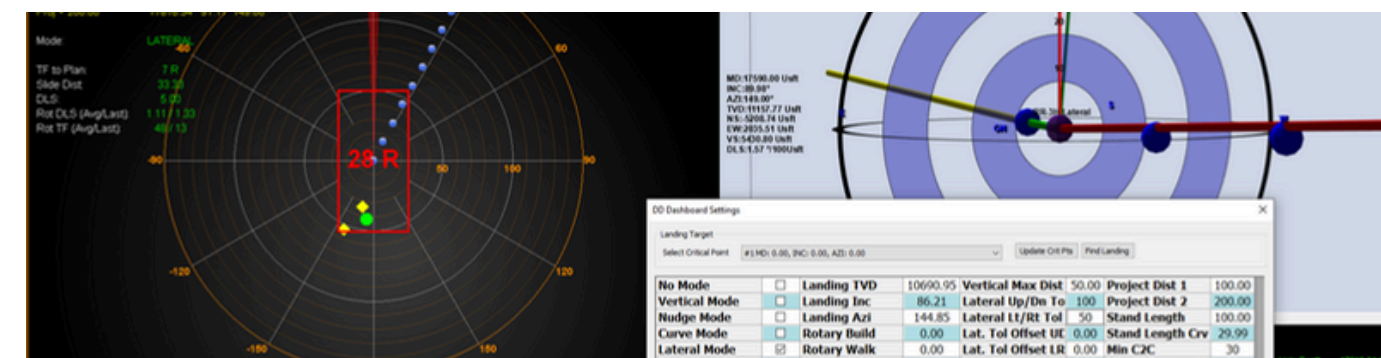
Mode: LATERAL

TF to Plan: 7 R
Slide Dist: 33.33
DLS: 5.00
Rot DLS (Avg/Last): 1.11 / 1.33
Rot TF (Avg/Last): 48 / 13

60
-90
90
50
100
-120
120
-150
150

28 R

MD:17590.00 Usft
INC:89.98°
AZI:149.00°
TVD:11157.77 Usft
NS:-5208.74 Usft
EW:2855.51 Usft
VS:5430.00 Usft
DLS:1.57 °/100Usft

20
10
5
GR

DD Dashboard Settings

Landing Target

Select Critical Point #1 MD: 0.00, INC: 0.00, AZI: 0.00

Update Crit Pts
Find Landing

| No Mode | ☐ | Landing TVD | 10690.95 | Vertical Max Dist | 50.00 | Project Dist 1 | 100.00 |
|---|---|---|---|---|---|---|---|
| Vertical Mode | ☐ | Landing Inc | 86.21 | Lateral Up/Dn To | 100 | Project Dist 2 | 200.00 |
| Nudge Mode | ☐ | Landing Azi | 144.85 | Lateral Lt/Rt Tol | 50 | Stand Length | 100.00 |
| Curve Mode | ☐ | Rotary Build | 0.00 | Lat. Tol Offset UD | 0.00 | Stand Length Crv | 29.99 |
| Lateral Mode | ☑ | Rotary Walk | 0.00 | Lat. Tol Offset LR | 0.00 | Min C2C | 30 |